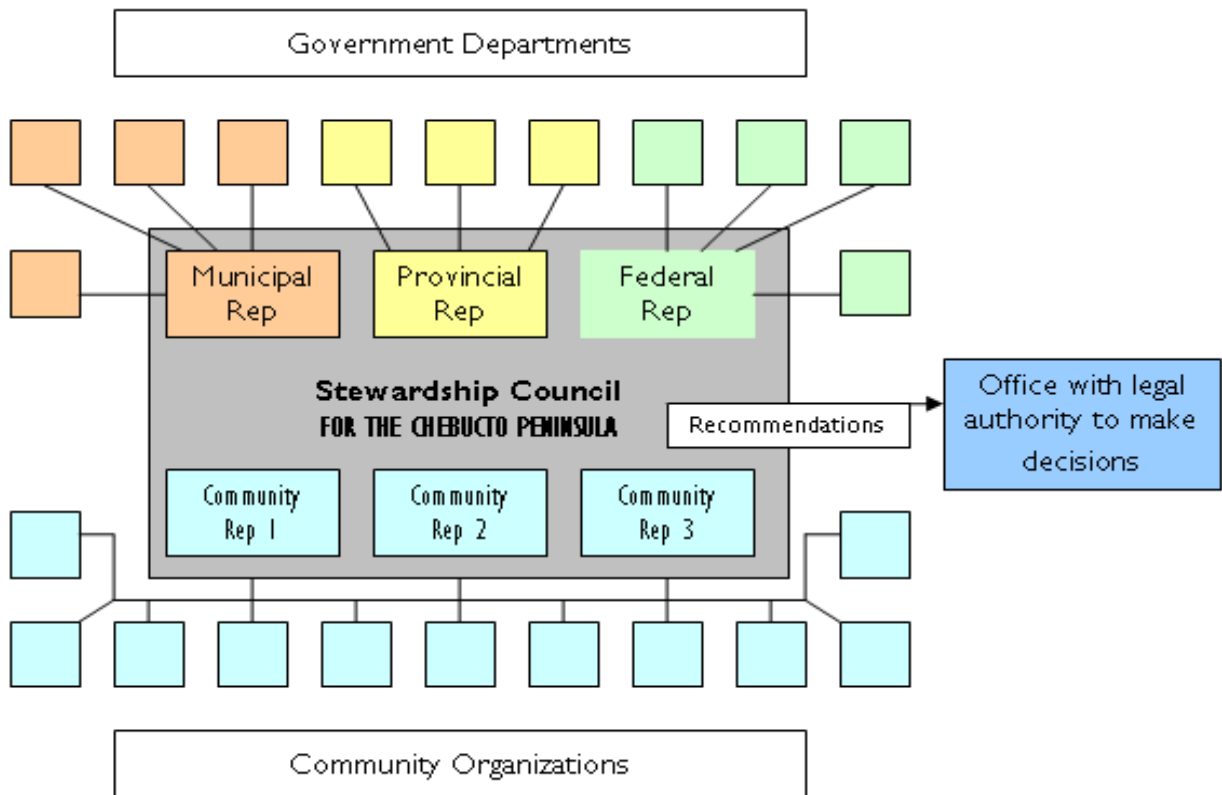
Government Departments

Municipal Rep

Provincial Rep

Federal Rep

Stewardship Council
FOR THE CHEBUCTO PENINSULA

Recommendations

Office with legal authority to make decisions

Community Rep 1

Community Rep 2

Community Rep 3

Community Organizations